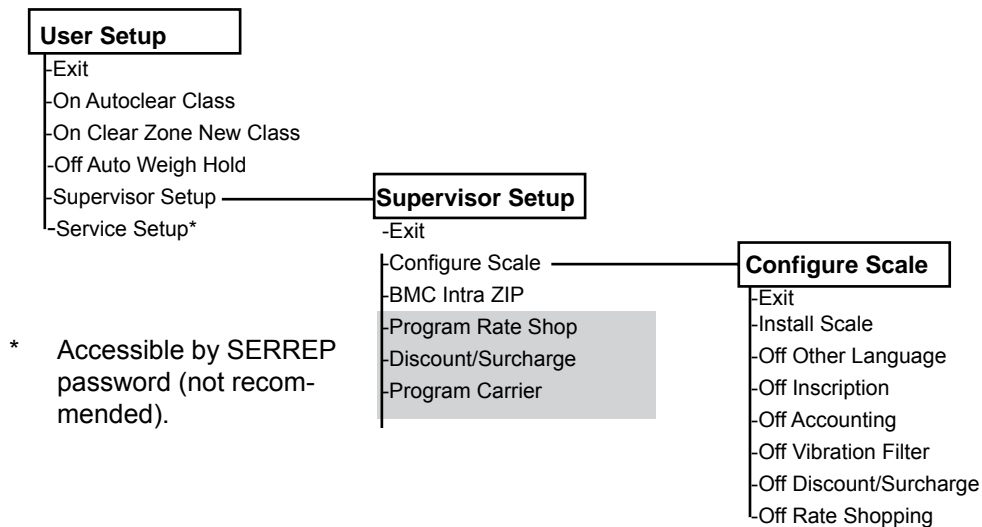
User Setup
-Exit
-On Autoclear Class
-On Clear Zone New Class
-Off Auto Weigh Hold
-Supervisor Setup
-Service Setup*

Supervisor Setup
-Exit
-Configure Scale
-BMC Intra ZIP
-Program Rate Shop
-Discount/Surcharge
-Program Carrier

Configure Scale
-Exit
-Install Scale
-Off Other Language
-Off Inscription
-Off Accounting
-Off Vibration Filter
-Off Discount/Surcharge
-Off Rate Shopping

* Accessible by SERREP password (not recommended).